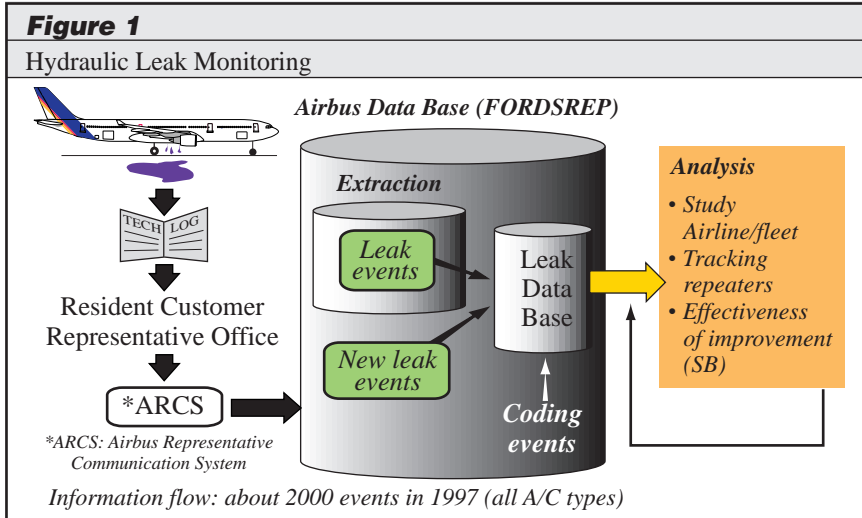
Figure 1

Hydraulic Leak Monitoring

Airbus Data Base (FORDSREP)

TECH LOG

Resident Customer Representative Office

*ARCS

*ARCS: Airbus Representative Communication System

Extraction

Leak events

New leak events

Leak Data Base

Coding events

Analysis

• Study Airline/fleet
• Tracking repeaters
• Effectiveness of improvement (SB)

Information flow: about 2000 events in 1997 (all A/C types)